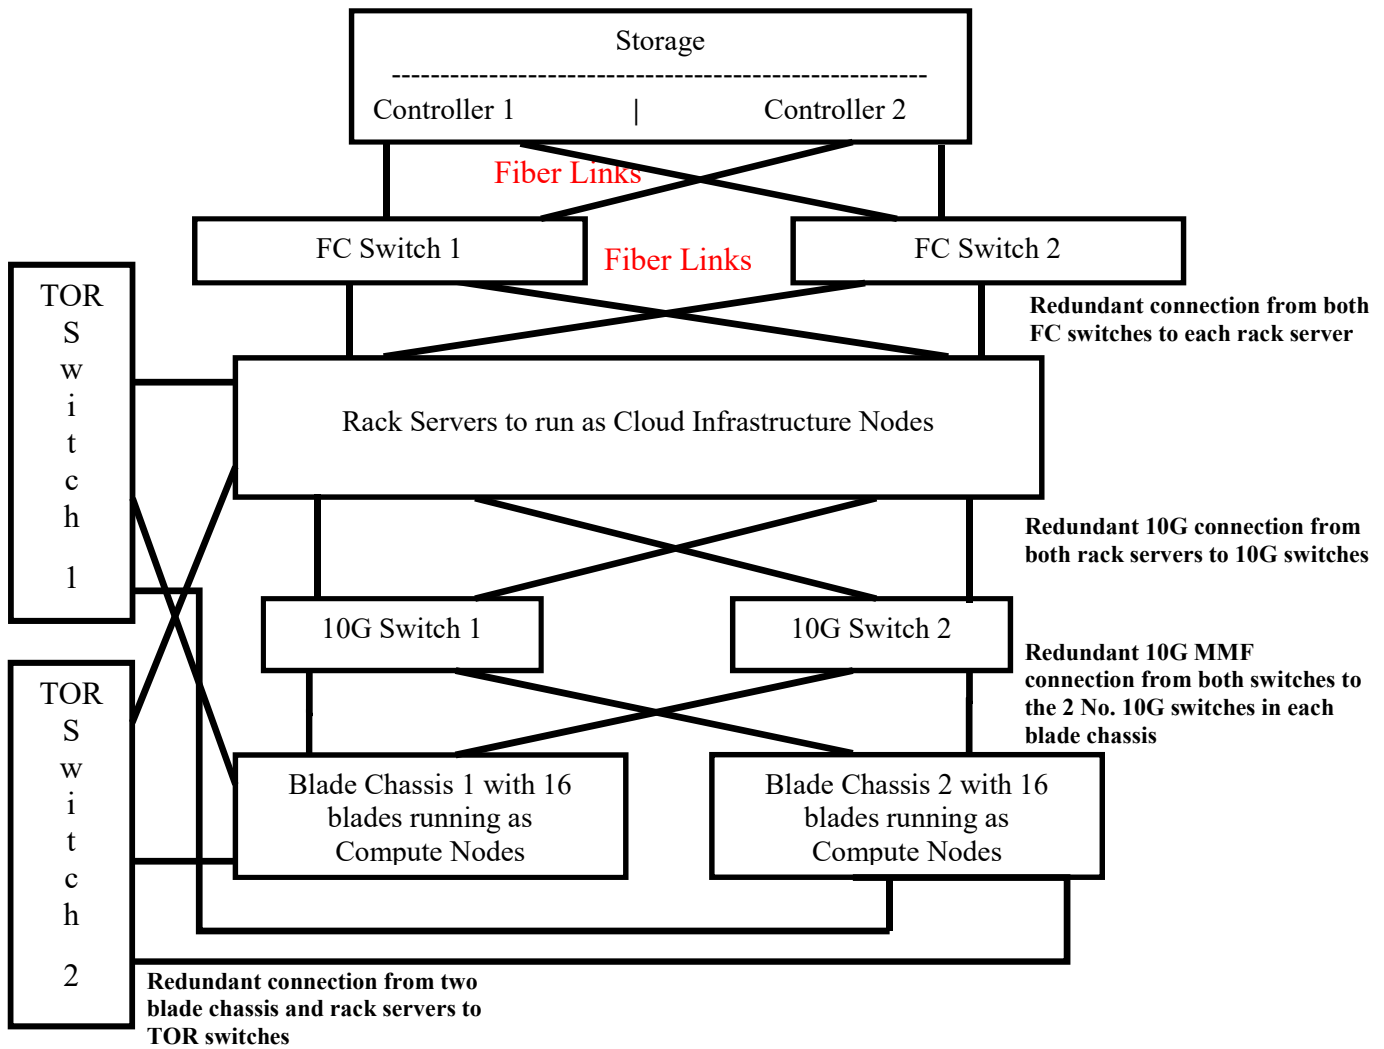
Storage
Controller 1 | Controller 2

Fiber Links

FC Switch 1

Fiber Links

FC Switch 2

Redundant connection from both FC switches to each rack server

TOR Switch 1

Rack Servers to run as Cloud Infrastructure Nodes

Redundant 10G connection from both rack servers to 10G switches

10G Switch 1

10G Switch 2

Redundant 10G MMF connection from both switches to the 2 No. 10G switches in each blade chassis

TOR Switch 2

Blade Chassis 1 with 16 blades running as Compute Nodes

Blade Chassis 2 with 16 blades running as Compute Nodes

Redundant connection from two blade chassis and rack servers to TOR switches